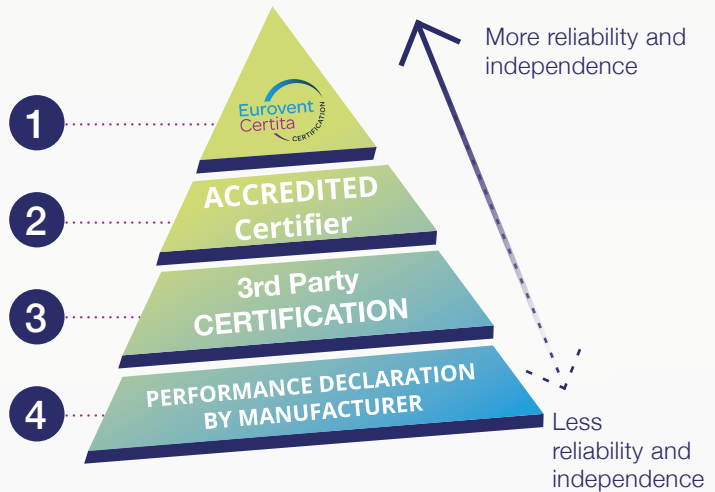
More reliability and independence

1

Eurovent Certita CERTIFICATION

2

ACCREDITED Certifier

3

3rd Party CERTIFICATION

4

PERFORMANCE DECLARATION BY MANUFACTURER

Less reliability and independence